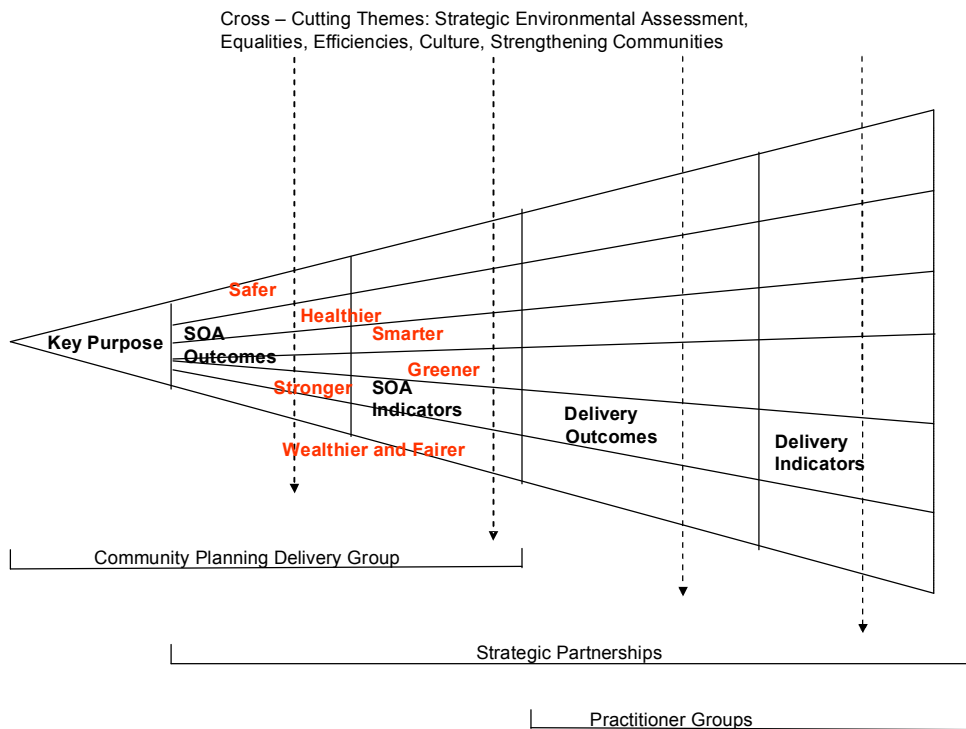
Cross – Cutting Themes: Strategic Environmental Assessment, Equalities, Efficiencies, Culture, Strengthening Communities

Safer

Healthier

Smarter

Key Purpose

SOA Outcomes

Greener

Stronger

SOA Indicators

Delivery Outcomes

Delivery Indicators

Wealthier and Fairer

Community Planning Delivery Group

Strategic Partnerships

Practitioner Groups